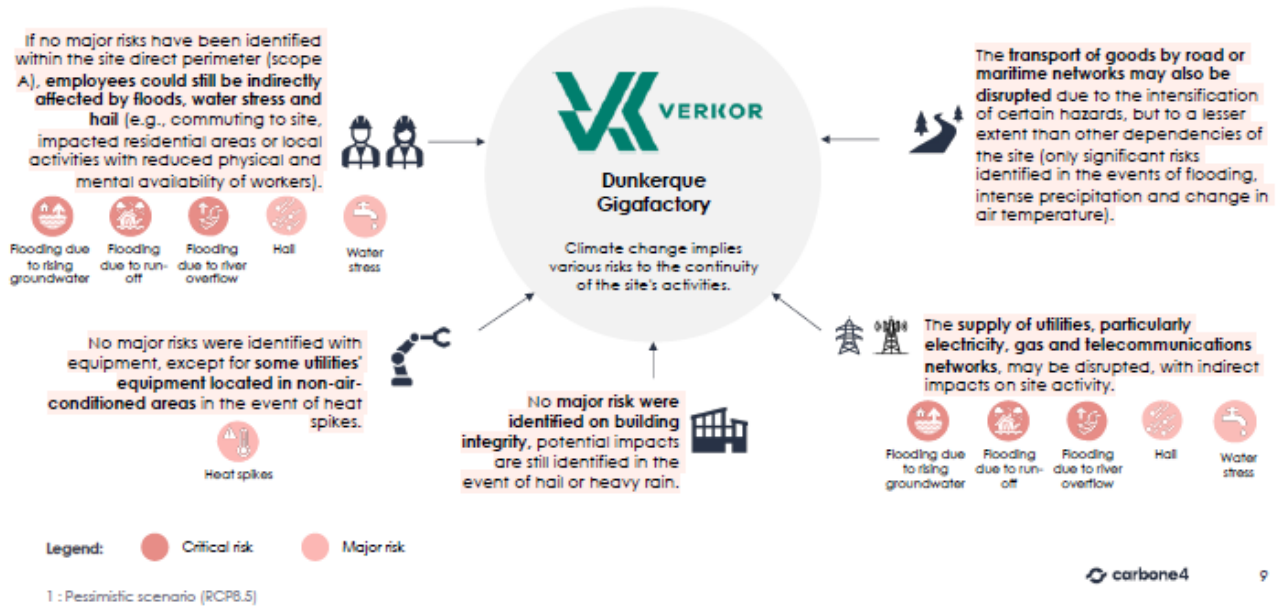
If no major risks have been identified within the site direct perimeter (scope A), **employees could still be indirectly affected by floods, water stress and hail** (e.g., commuting to site, impacted residential areas or local activities with reduced physical and mental availability of workers).

Flooding due to rising groundwater

Flooding due to run-off

Flooding due to river overflow

Hail

Water stress

VERKOR

Dunkerque Gigafactory

Climate change implies various risks to the continuity of the site's activities.

The **transport of goods by road or maritime networks may also be disrupted** due to the intensification of certain hazards, but to a lesser extent than other dependencies of the site (only significant risks identified in the events of flooding, intense precipitation and change in air temperature).

No major risks were identified with equipment, except for **some utilities' equipment located in non-air-conditioned areas** in the event of heat spikes.

Heat spikes

No **major risk were identified on building integrity**, potential impacts are still identified in the event of hail or heavy rain.

The **supply of utilities, particularly electricity, gas and telecommunications networks**, may be disrupted, with indirect impacts on site activity.

Flooding due to rising groundwater

Flooding due to run-off

Flooding due to river overflow

Hail

Water stress

Legend: Critical risk Major risk

1 : Pessimistic scenario (RCP8.5)

carbone4

9